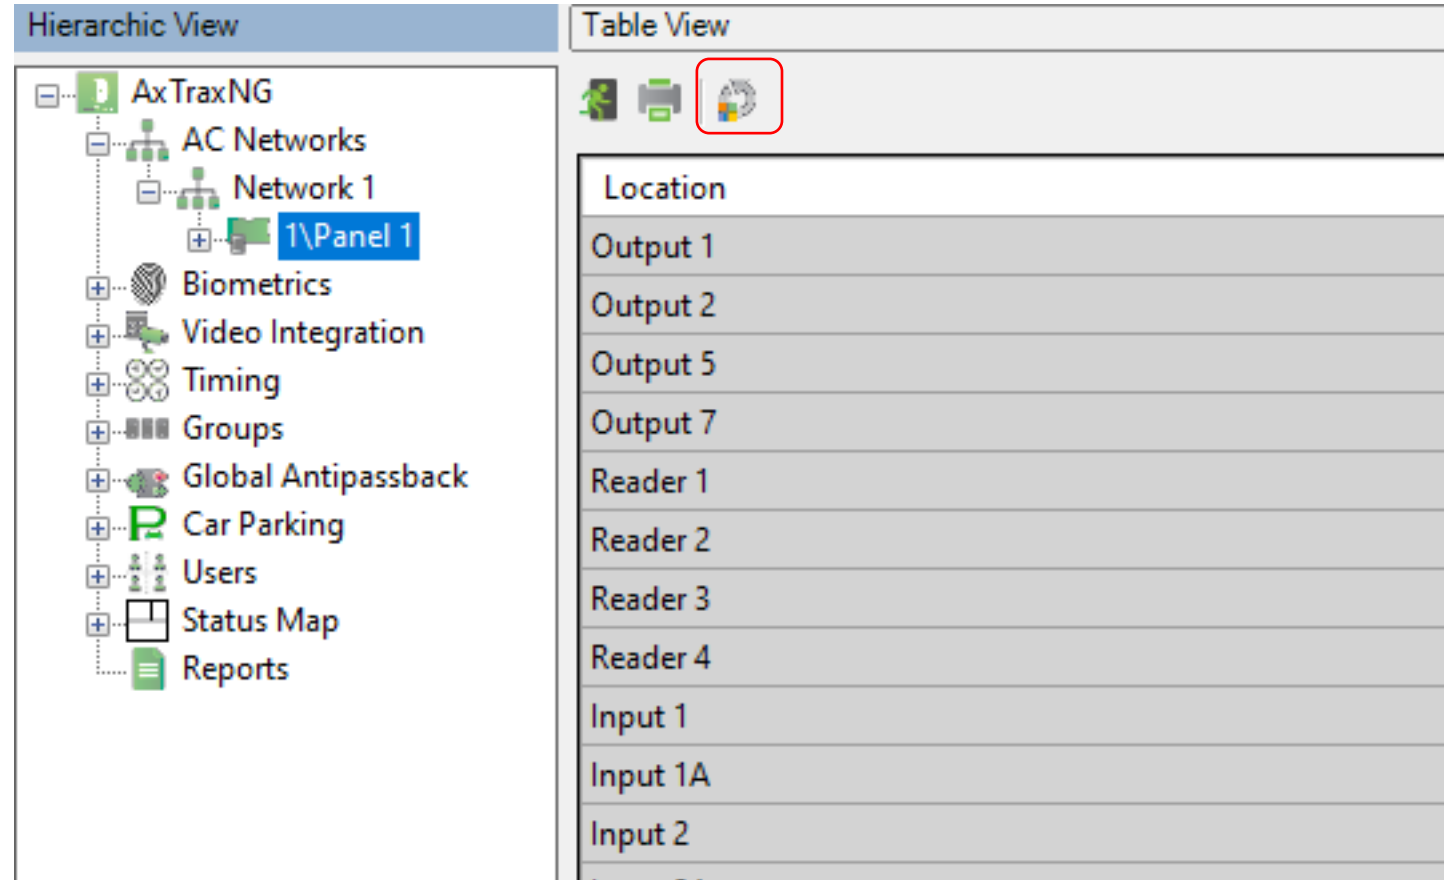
Hierarchic View

AxTraxNG
AC Networks
Network 1
1\Panel 1
Biometrics
Video Integration
Timing
Groups
Global Antipassback
Car Parking
Users
Status Map
Reports

Table View

| Location |
|---|
| Output 1 |
| Output 2 |
| Output 5 |
| Output 7 |
| Reader 1 |
| Reader 2 |
| Reader 3 |
| Reader 4 |
| Input 1 |
| Input 1A |
| Input 2 |